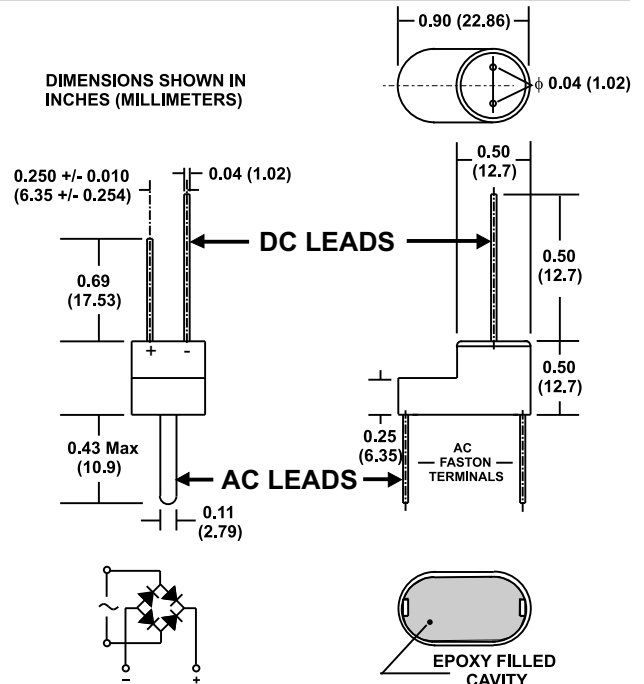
0.90 (22.86)

DIMENSIONS SHOWN IN INCHES (MILLIMETERS)

$\phi$ 0.04 (1.02)

0.250 +/- 0.010 (6.35 +/- 0.254)

0.04 (1.02)

0.50 (12.7)

DC LEADS

0.69 (17.53)

0.50 (12.7)

+ -

0.50 (12.7)

0.43 Max (10.9)

0.25 (6.35)

AC FASTON TERMINALS

AC LEADS

0.11 (2.79)

~

- +

EPOXY FILLED CAVITY